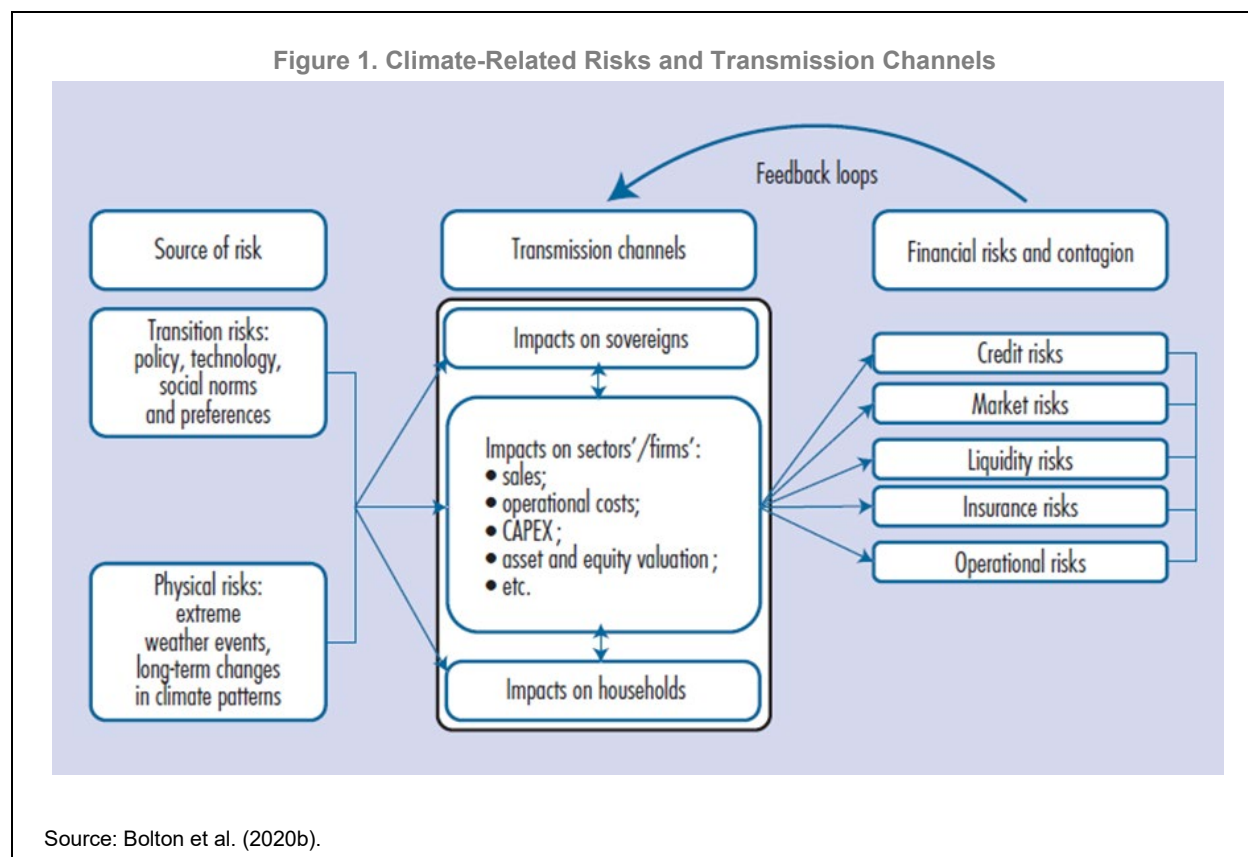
Figure 1. Climate-Related Risks and Transmission Channels

Feedback loops

Source of risk

Transmission channels

Financial risks and contagion

Transition risks: policy, technology, social norms and preferences

Physical risks: extreme weather events, long-term changes in climate patterns

Impacts on sovereigns

Impacts on sectors'/firms':
• sales;
• operational costs;
• CAPEX;
• asset and equity valuation;
• etc.

Impacts on households

Credit risks

Market risks

Liquidity risks

Insurance risks

Operational risks

Source: Bolton et al. (2020b).